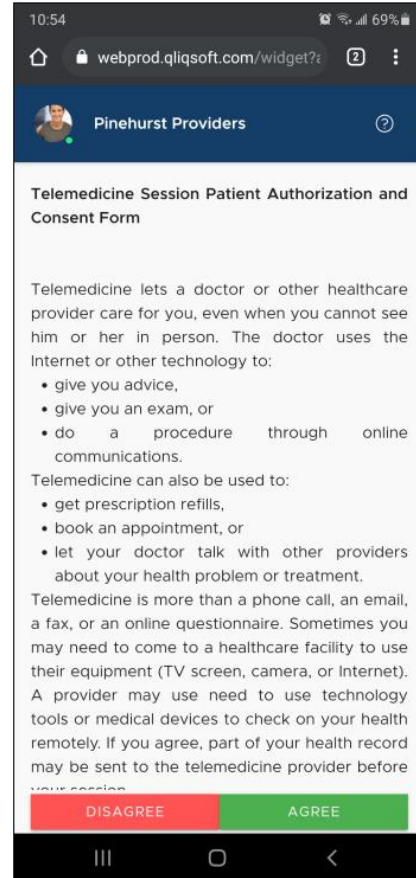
10:54 69%

webprod.qliqsoft.com/widget?

2

Pinehurst Providers

Telemedicine Session Patient Authorization and Consent Form

Telemedicine lets a doctor or other healthcare provider care for you, even when you cannot see him or her in person. The doctor uses the Internet or other technology to:
• give you advice,
• give you an exam, or
• do a procedure through online communications.
Telemedicine can also be used to:
• get prescription refills,
• book an appointment, or
• let your doctor talk with other providers about your health problem or treatment.
Telemedicine is more than a phone call, an email, a fax, or an online questionnaire. Sometimes you may need to come to a healthcare facility to use their equipment (TV screen, camera, or Internet). A provider may use need to use technology tools or medical devices to check on your health remotely. If you agree, part of your health record may be sent to the telemedicine provider before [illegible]

DISAGREE

AGREE